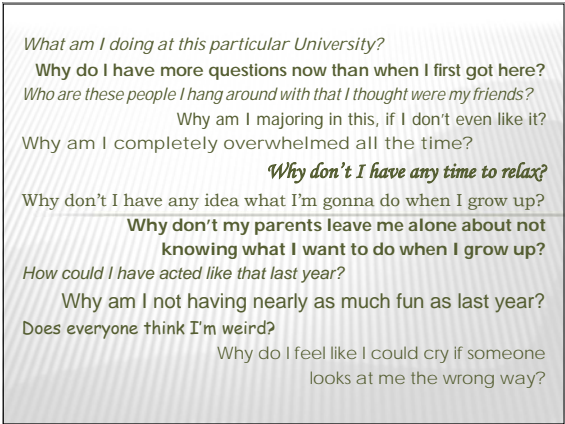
What am I doing at this particular University?

Why do I have more questions now than when I first got here?

Who are these people I hang around with that I thought were my friends?

Why am I majoring in this, if I don't even like it?

Why am I completely overwhelmed all the time?

Why don't I have any time to relax?

Why don't I have any idea what I'm gonna do when I grow up?

Why don't my parents leave me alone about not knowing what I want to do when I grow up?

How could I have acted like that last year?

Why am I not having nearly as much fun as last year?

Does everyone think I'm weird?

Why do I feel like I could cry if someone looks at me the wrong way?